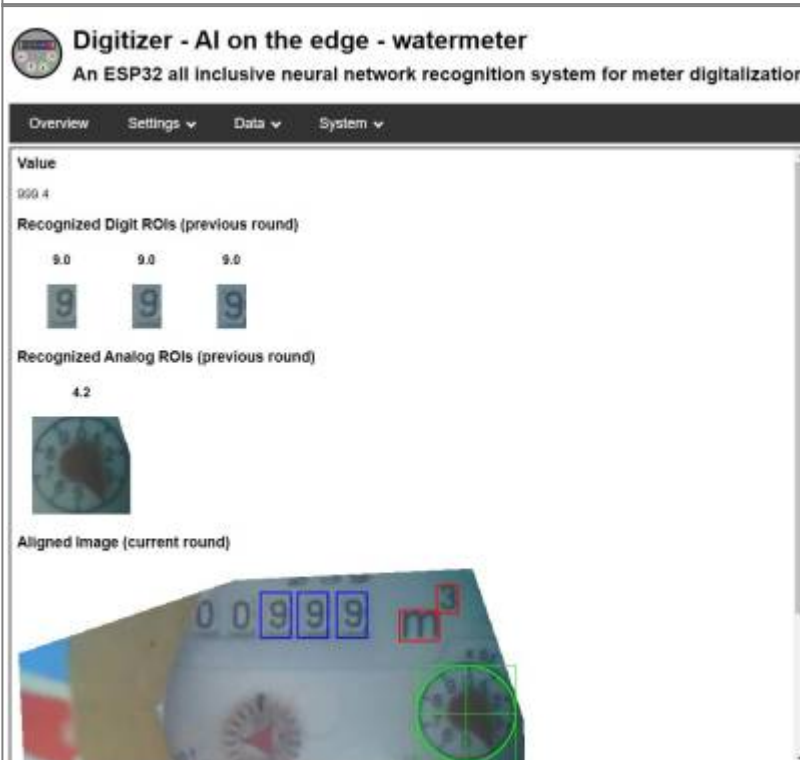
Digitizer - AI on the edge - watermeter

An ESP32 all inclusive neural network recognition system for meter digitalizatior

Overview Settings Data System

Value

999.4

Recognized Digit ROIs (previous round)

9.0 9.0 9.0

9 9 9

Recognized Analog ROIs (previous round)

4.2

Aligned Image (current round)

0 0 9 9 9 $m^3$